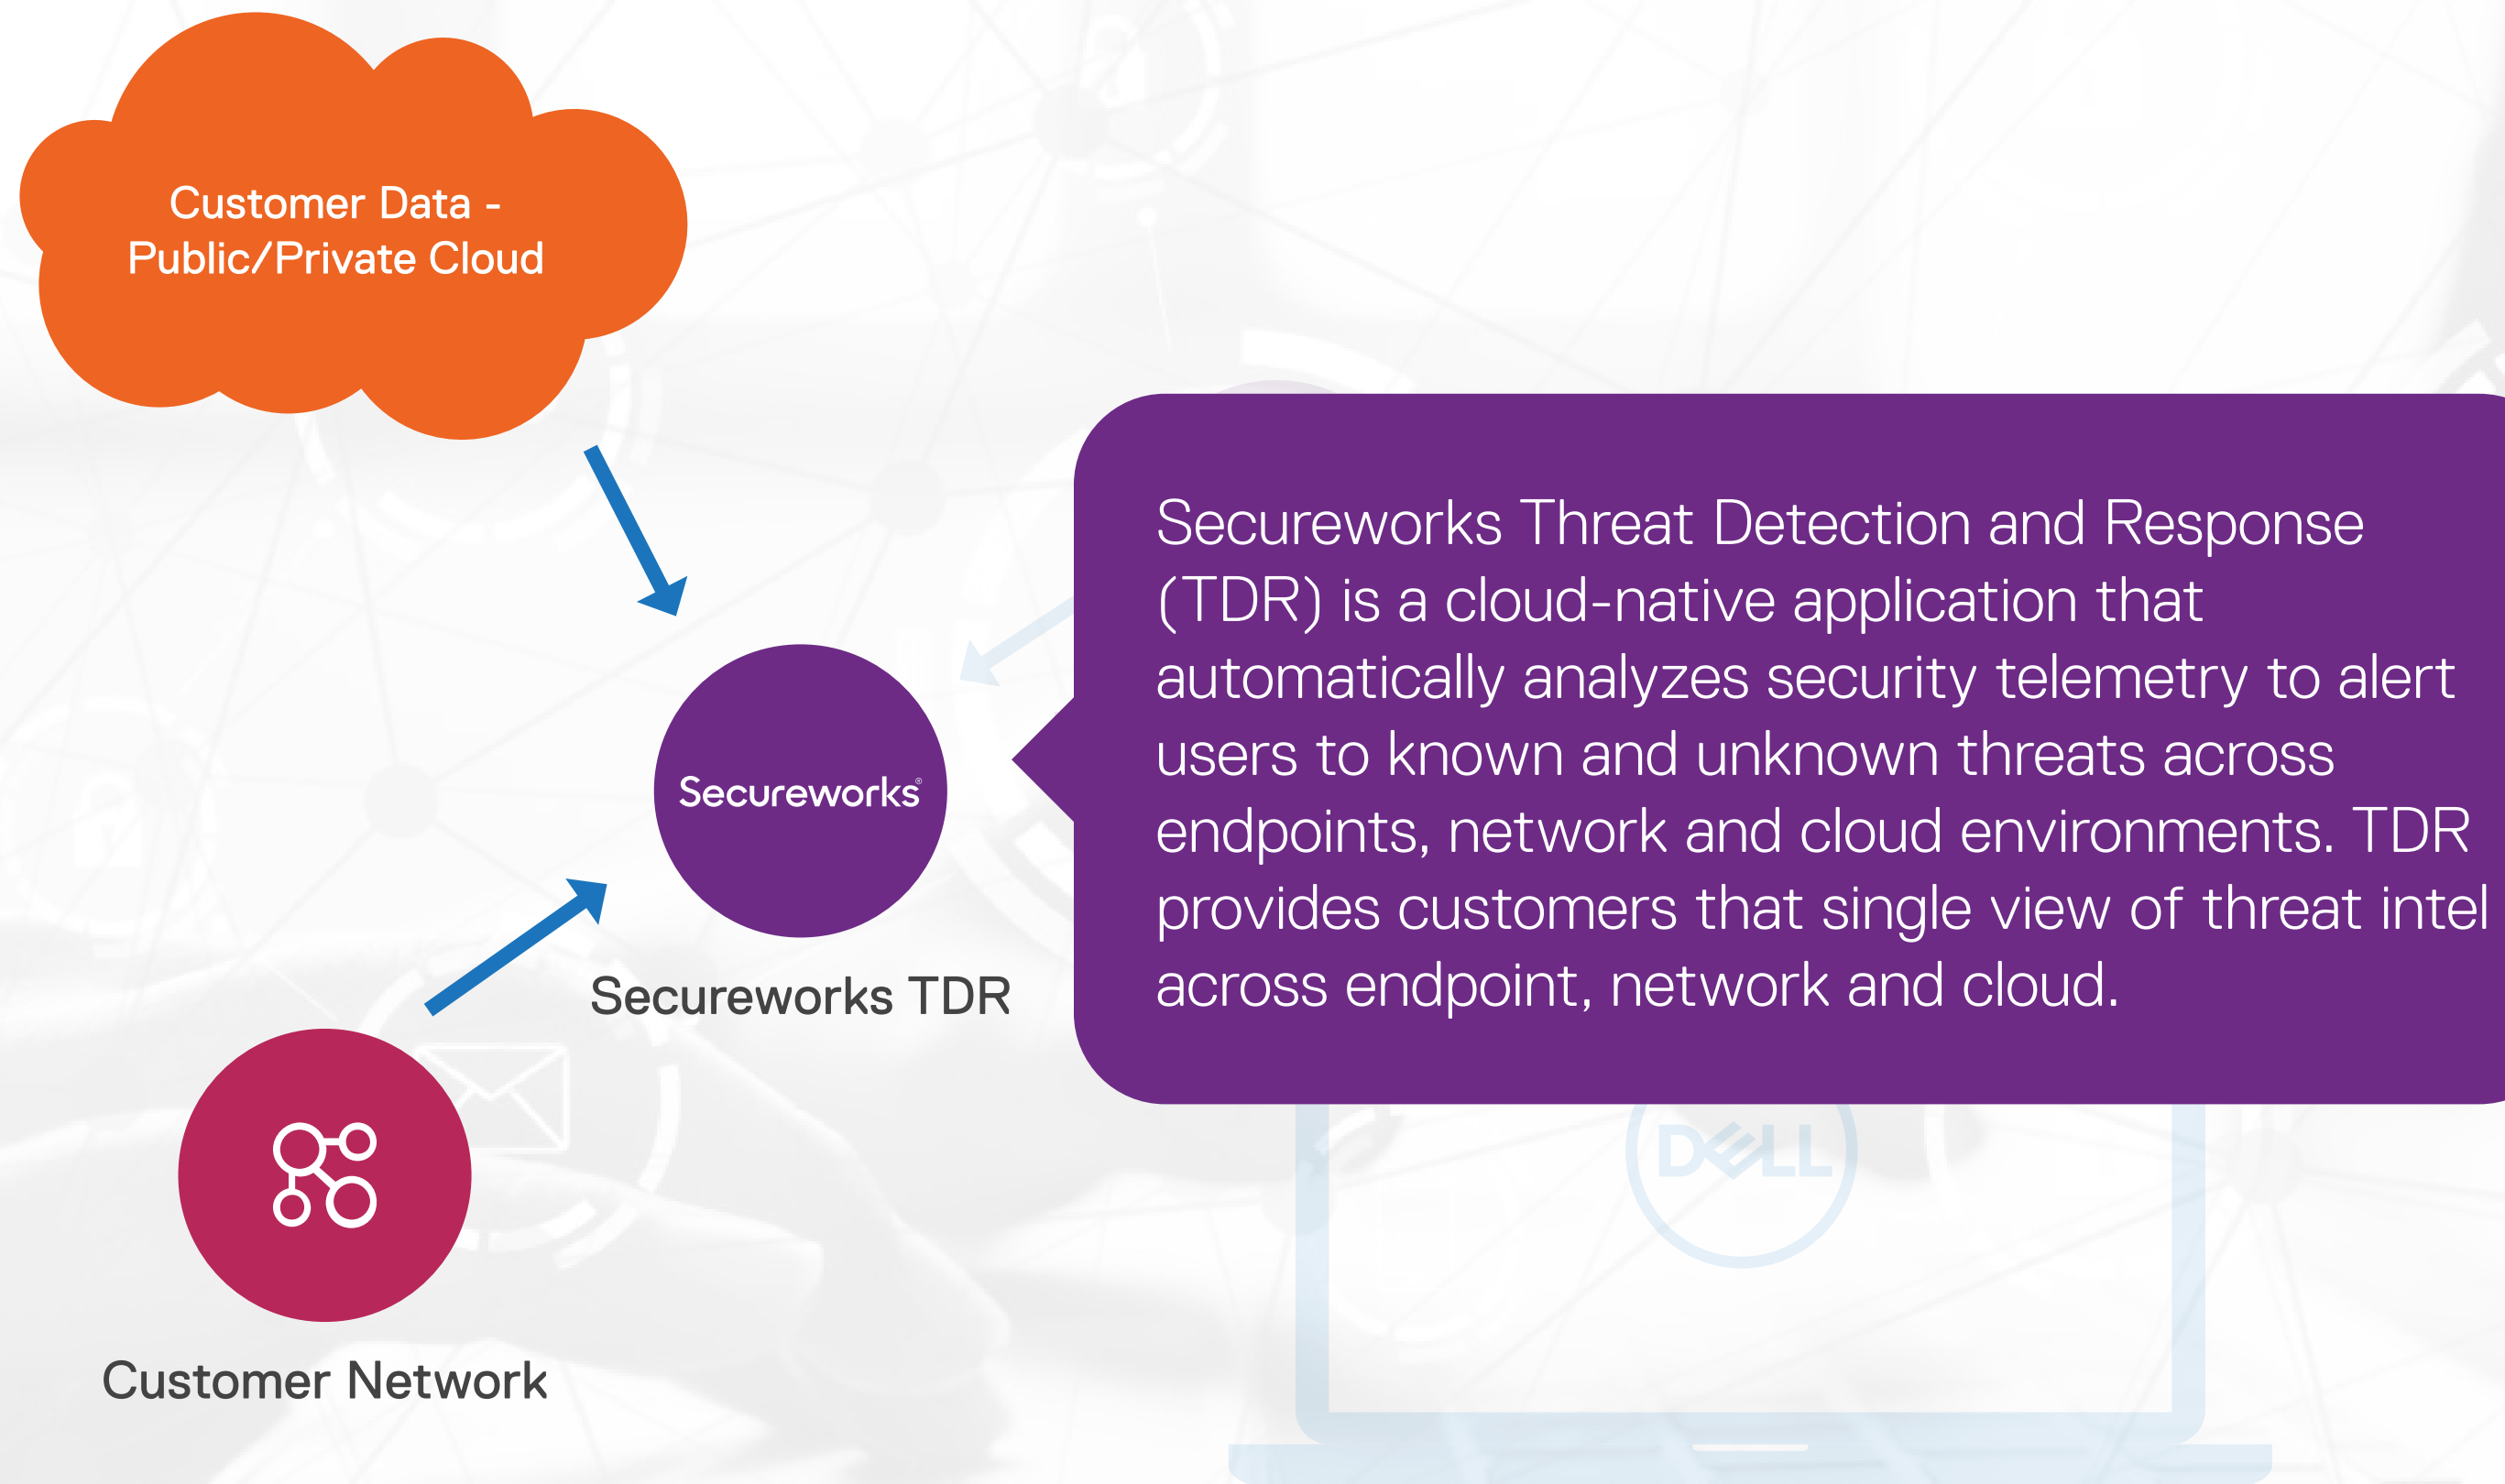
Customer Data - Public/Private Cloud

Secureworks®

Secureworks TDR

Secureworks Threat Detection and Response (TDR) is a cloud-native application that automatically analyzes security telemetry to alert users to known and unknown threats across endpoints, network and cloud environments. TDR provides customers that single view of threat intel across endpoint, network and cloud.

DELL

Customer Network